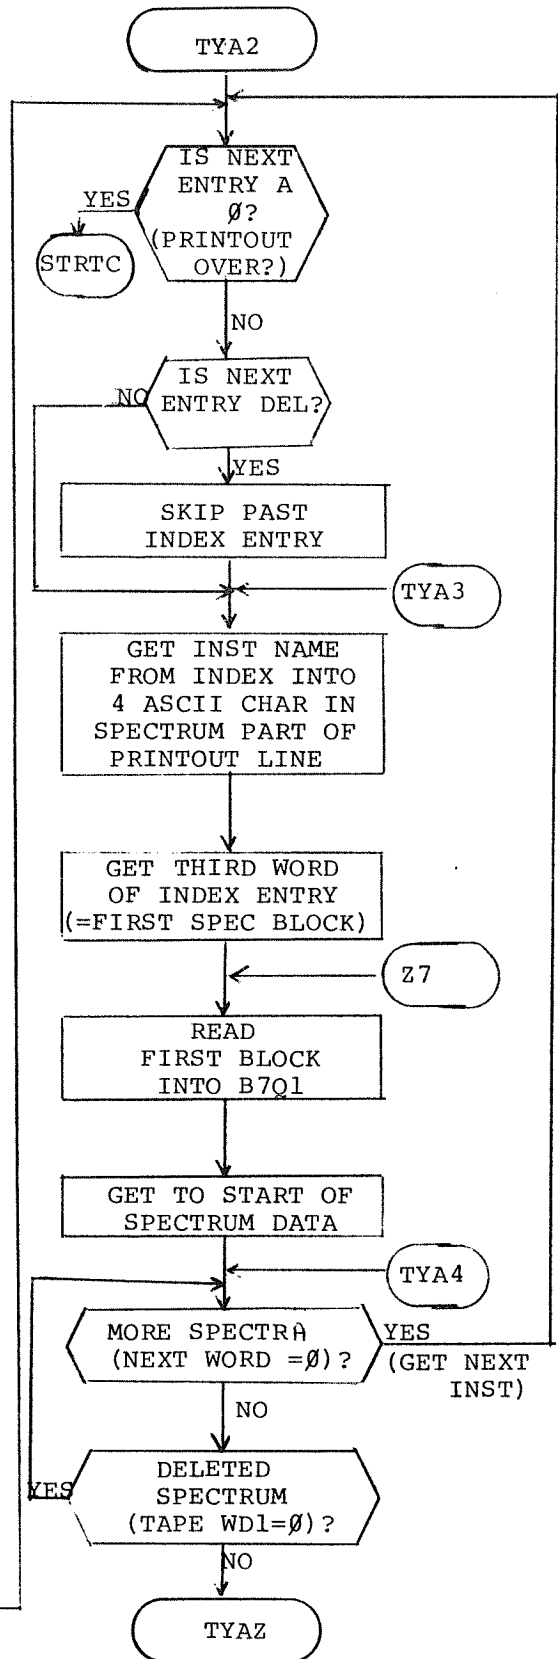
TYA2

IS NEXT ENTRY A Ø? (PRINTOUT OVER?)

YES

STRTC

NO

IS NEXT ENTRY DEL?

NO

YES

SKIP PAST INDEX ENTRY

TYA3

GET INST NAME FROM INDEX INTO 4 ASCII CHAR IN SPECTRUM PART OF PRINTOUT LINE

GET THIRD WORD OF INDEX ENTRY (=FIRST SPEC BLOCK)

Z7

READ FIRST BLOCK INTO B7Q1

GET TO START OF SPECTRUM DATA

TYA4

MORE SPECTRA (NEXT WORD =Ø)?

YES (GET NEXT INST)

NO

DELETED SPECTRUM (TAPE WD1=Ø)?

YES

NO

TYAZ